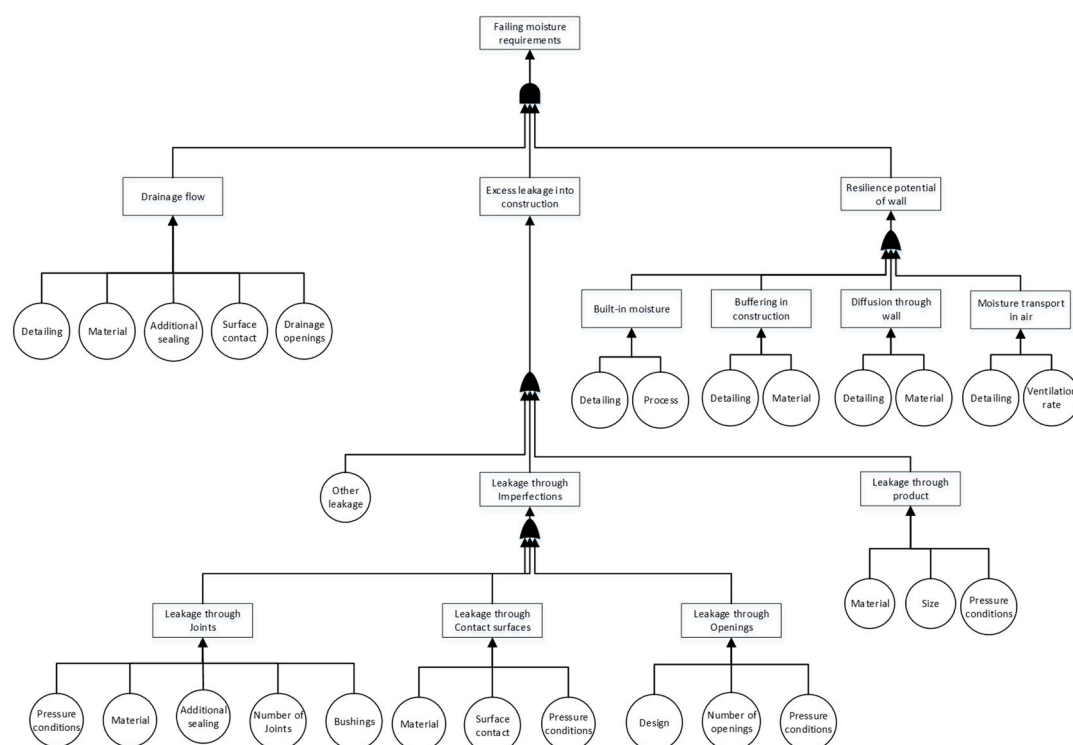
Failing moisture requirements

Drainage flow

Excess leakage into construction

Resilience potential of wall

Detailing

Material

Additional sealing

Surface contact

Drainage openings

Built-in moisture

Buffering in construction

Diffusion through wall

Moisture transport in air

Detailing

Process

Detailing

Material

Detailing

Material

Detailing

Ventilation rate

Other leakage

Leakage through Imperfections

Leakage through product

Material

Size

Pressure conditions

Leakage through Joints

Leakage through Contact surfaces

Leakage through Openings

Pressure conditions

Material

Additional sealing

Number of Joints

Bushings

Material

Surface contact

Pressure conditions

Design

Number of openings

Pressure conditions